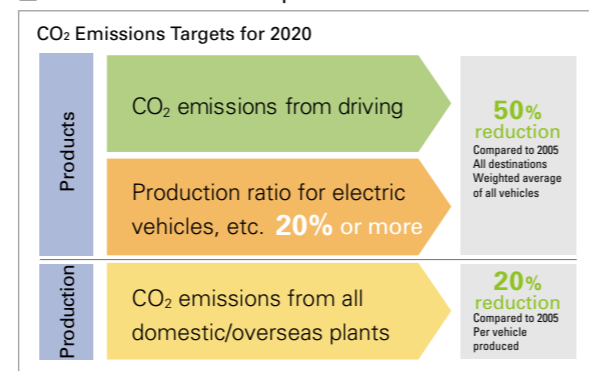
$CO_2$ Emissions Targets for 2020

Products

$CO_2$ emissions from driving

Production ratio for electric vehicles, etc. 20% or more

50% reduction
Compared to 2005
All destinations
Weighted average of all vehicles

Production

$CO_2$ emissions from all domestic/overseas plants

20% reduction
Compared to 2005
Per vehicle produced